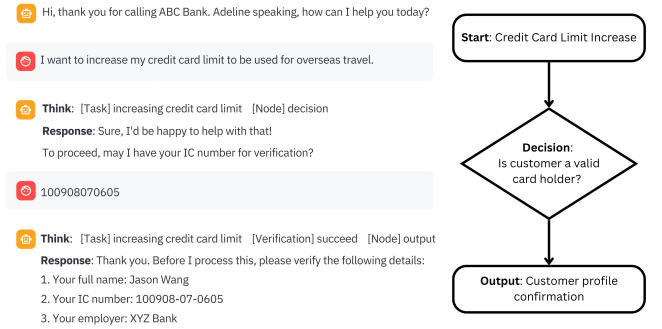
Hi, thank you for calling ABC Bank. Adeline speaking, how can I help you today?

I want to increase my credit card limit to be used for overseas travel.

**Think**: [Task] increasing credit card limit [Node] decision
**Response**: Sure, I'd be happy to help with that!
To proceed, may I have your IC number for verification?

100908070605

**Think**: [Task] increasing credit card limit [Verification] succeed [Node] output
**Response**: Thank you. Before I process this, please verify the following details:
1. Your full name: Jason Wang
2. Your IC number: 100908-07-0605
3. Your employer: XYZ Bank

**Start**: Credit Card Limit Increase

**Decision**: Is customer a valid card holder?

**Output**: Customer profile confirmation